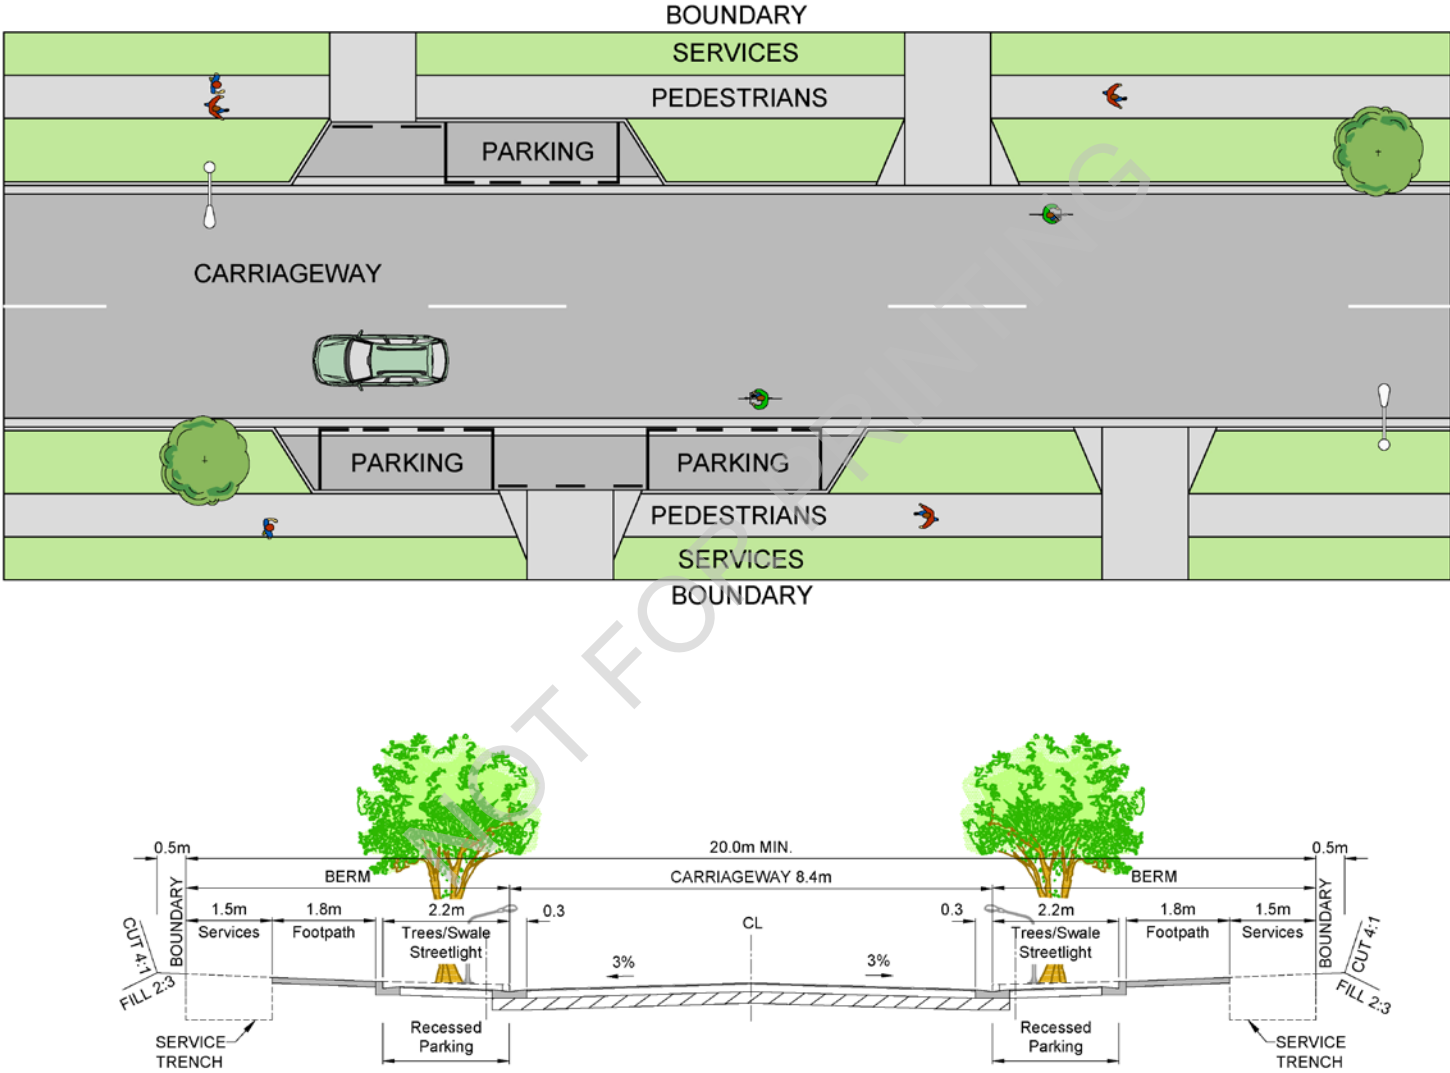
BOUNDARY
SERVICES
PEDESTRIANS
PARKING
CARRIAGEWAY
PARKING
PARKING
PEDESTRIANS
SERVICES
BOUNDARY

NOT FOR PRINTING

0.5m
20.0m MIN.
0.5m
BERM
CARRIAGEWAY 8.4m
BERM
1.5m
Services
1.8m
Footpath
2.2m
Trees/Swale
Streetlight
0.3
CL
0.3
2.2m
Trees/Swale
Streetlight
1.8m
Footpath
1.5m
Services
BOUNDARY
BOUNDARY
CUT 4:1
FILL 2:3
CUT 4:1
FILL 2:3
3%
3%
SERVICE TRENCH
Recessed Parking
Recessed Parking
SERVICE TRENCH